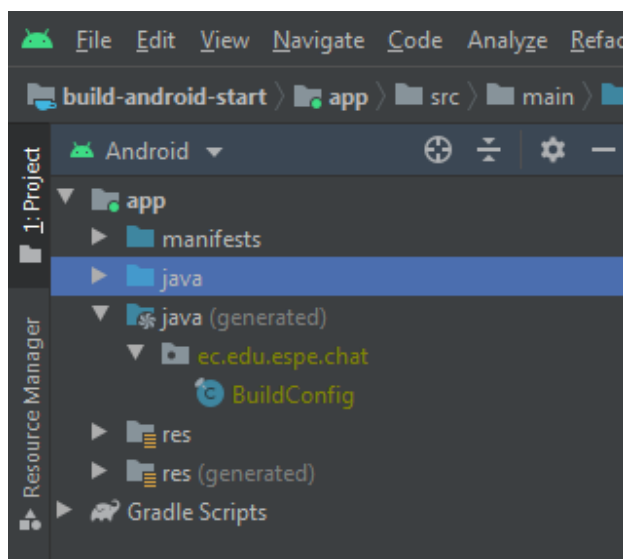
File Edit View Navigate Code Analyze Refac

build-android-start 〉 app 〉 src 〉 main 〉

1: Project

Resource Manager

Android

app

manifests

java

java (generated)

ec.edu.espe.chat

BuildConfig

res

res (generated)

Gradle Scripts